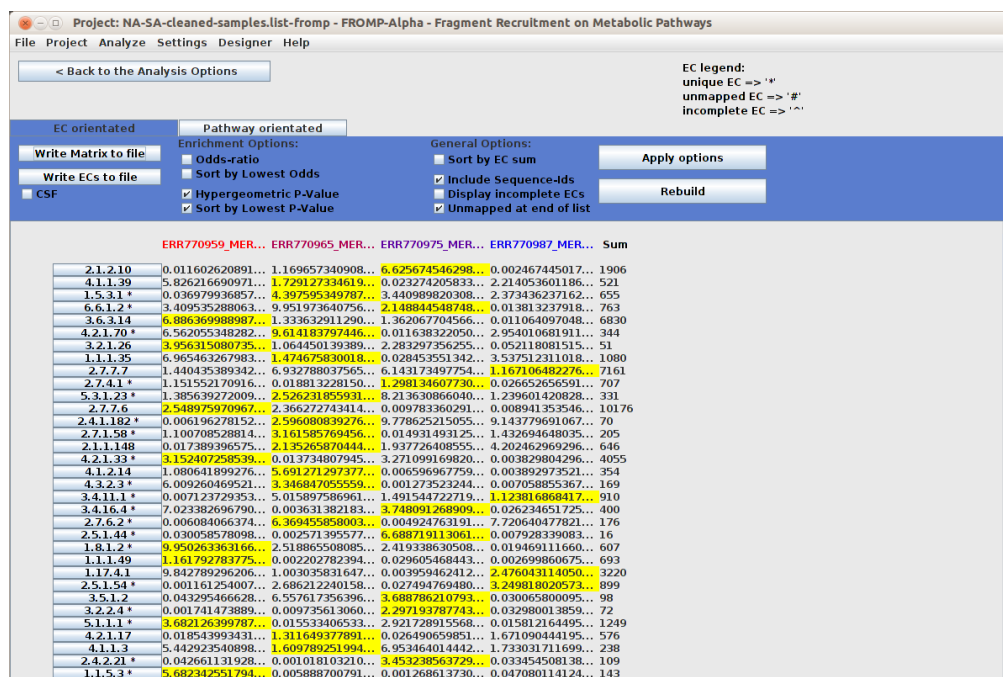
Project: NA-SA-cleaned-samples.list-fromp - FROMP-Alpha - Fragment Recruitment on Metabolic Pathways

File Project Analyze Settings Designer Help

< Back to the Analysis Options

EC legend:
unique EC => '*'
unmapped EC => '#'
incomplete EC => '^'

EC orientated | Pathway orientated

Write Matrix to file
Write ECs to file
CSF

Enrichment Options:
Odds-ratio
Sort by Lowest Odds
Hypergeometric P-Value
Sort by Lowest P-Value

General Options:
Sort by EC sum
Include Sequence-Ids
Display incomplete ECs
Unmapped at end of list

Apply options
Rebuild

| | ERR770959_MER... | ERR770965_MER... | ERR770975_MER... | ERR770987_MER... | Sum |
|---|---|---|---|---|---|
| 2.1.2.10 | 0.011602620891... | 1.169657340908... | 6.625674546298... | 0.002467445017... | 1906 |
| 4.1.1.39 | 5.826216690971... | 1.729127334619... | 0.023274205833... | 2.214053601186... | 521 |
| 1.5.3.1 * | 0.036979936857... | 4.397595349787... | 3.440989820308... | 2.373436237162... | 655 |
| 6.6.1.2 * | 3.409535288063... | 9.951973640756... | 2.148844548748... | 0.013813237918... | 763 |
| 3.6.3.14 | 6.886369988987... | 1.333632911290... | 1.362067704566... | 0.011064097048... | 6830 |
| 4.2.1.70 * | 6.562055348282... | 9.614183797446... | 0.011638322050... | 2.954010681911... | 344 |
| 3.2.1.26 | 3.956315080735... | 1.064450139389... | 2.283297356255... | 0.052118081515... | 51 |
| 1.1.1.35 | 6.965463267983... | 1.474675830018... | 0.028453551342... | 3.537512311018... | 1080 |
| 2.7.7.7 | 1.440435389342... | 6.932788037565... | 6.143173497754... | 1.167106482276... | 7161 |
| 2.7.4.1 * | 1.151552170916... | 0.018813228150... | 1.298134607730... | 0.026652656591... | 707 |
| 5.3.1.23 * | 1.385639272009... | 2.526231855931... | 8.213630866040... | 1.239601420828... | 331 |
| 2.7.7.6 | 2.548975970967... | 2.366272743414... | 0.009783360291... | 0.008941353546... | 10176 |
| 2.4.1.182 * | 0.006196278152... | 2.596080839276... | 9.778625215055... | 9.143779691067... | 70 |
| 2.7.1.58 * | 1.100708528814... | 3.161585769456... | 0.014931493125... | 1.432694648035... | 205 |
| 2.1.1.148 | 0.017389396575... | 2.135265870444... | 1.937726408555... | 4.202462969296... | 646 |
| 4.2.1.33 * | 3.152407258539... | 0.013734807945... | 3.271099169820... | 0.003829804296... | 4055 |
| 4.1.2.14 | 1.080641899276... | 5.691271297377... | 0.006596967759... | 0.003892973521... | 354 |
| 4.3.2.3 * | 6.009260469521... | 3.346847055559... | 0.001273523244... | 0.007058855367... | 169 |
| 3.4.11.1 * | 0.007123729353... | 5.015897586961... | 1.491544722719... | 1.123816868417... | 910 |
| 3.4.16.4 * | 7.023382696790... | 0.003631382183... | 3.748091268909... | 0.026234651725... | 400 |
| 2.7.6.2 * | 0.006084066374... | 6.369455858003... | 0.004924763191... | 7.720640477821... | 176 |
| 2.5.1.44 * | 0.030058578098... | 0.002571395577... | 6.688719113061... | 0.007928339083... | 16 |
| 1.8.1.2 * | 9.950263363166... | 2.518865508085... | 2.419338630508... | 0.019469111660... | 607 |
| 1.1.1.49 | 1.161792783775... | 0.002202782394... | 0.029605468443... | 0.002699860675... | 693 |
| 1.17.4.1 | 9.842789296206... | 1.003035831647... | 0.003959462412... | 2.476043114050... | 3220 |
| 2.5.1.54 * | 0.001161254007... | 2.686212240158... | 0.027494769480... | 3.249818020573... | 899 |
| 3.5.1.2 | 0.043295466628... | 6.557617356396... | 3.688786210793... | 0.030065800095... | 98 |
| 3.2.2.4 * | 0.001741473889... | 0.009735613060... | 2.297193787743... | 0.032980013859... | 72 |
| 5.1.1.1 * | 3.682126399787... | 0.015533406533... | 2.921728915568... | 0.015812164495... | 1249 |
| 4.2.1.17 | 0.018543993431... | 1.311649377891... | 0.026490659851... | 1.671090444195... | 576 |
| 4.1.1.3 | 5.442923540898... | 1.609789251994... | 6.953464014442... | 1.733031711699... | 238 |
| 2.4.2.21 * | 0.042661131928... | 0.001018103210... | 3.453238563729... | 0.033454508138... | 109 |
| 1.1.5.3 * | 5.682342551794... | 0.005888700791... | 0.001268613730... | 0.047080114124... | 143 |